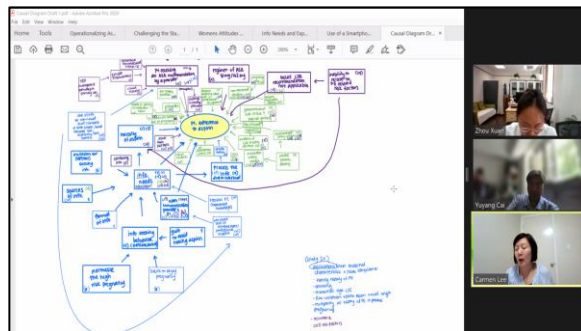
File Edit View Window Help

Home Tools Operationalizing A... Challenging the Sta... Womens Attitudes ... Info Needs and Exp... Use of a Smartpho... Causal Diagram Dr...

1 / 1

100%

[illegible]

Pt. adherence to aspirin

Zhou Xuan

Yuyang Cai

Carmen Lee